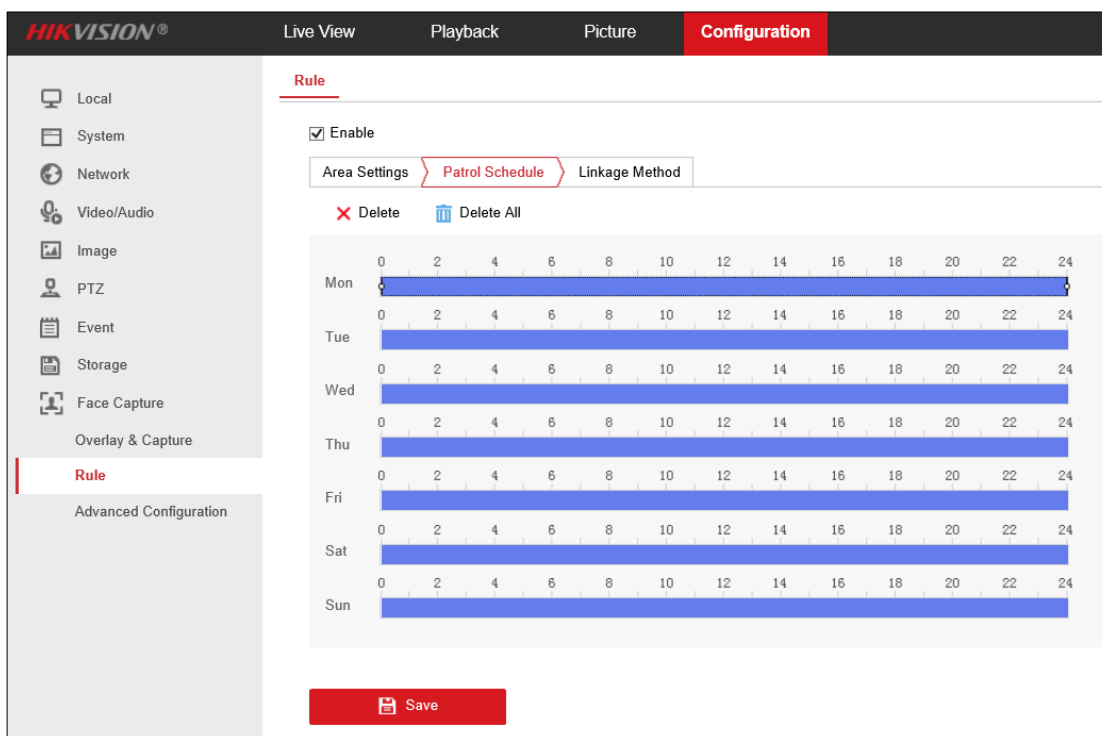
HIKVISION®

Live View Playback Picture Configuration

Local
System
Network
Video/Audio
Image
PTZ
Event
Storage
Face Capture
Overlay & Capture
Rule
Advanced Configuration

Rule

Enable

Area Settings Patrol Schedule Linkage Method

Delete Delete All

Mon 0 2 4 6 8 10 12 14 16 18 20 22 24
Tue 0 2 4 6 8 10 12 14 16 18 20 22 24
Wed 0 2 4 6 8 10 12 14 16 18 20 22 24
Thu 0 2 4 6 8 10 12 14 16 18 20 22 24
Fri 0 2 4 6 8 10 12 14 16 18 20 22 24
Sat 0 2 4 6 8 10 12 14 16 18 20 22 24
Sun 0 2 4 6 8 10 12 14 16 18 20 22 24

Save